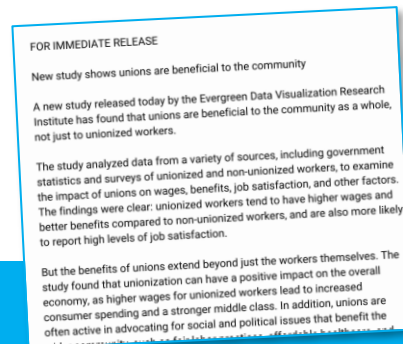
FOR IMMEDIATE RELEASE

New study shows unions are beneficial to the community

A new study released today by the Evergreen Data Visualization Research Institute has found that unions are beneficial to the community as a whole, not just to unionized workers.

The study analyzed data from a variety of sources, including government statistics and surveys of unionized and non-unionized workers, to examine the impact of unions on wages, benefits, job satisfaction, and other factors. The findings were clear: unionized workers tend to have higher wages and better benefits compared to non-unionized workers, and are also more likely to report high levels of job satisfaction.

But the benefits of unions extend beyond just the workers themselves. The study found that unionization can have a positive impact on the overall economy, as higher wages for unionized workers lead to increased consumer spending and a stronger middle class. In addition, unions are often active in advocating for social and political issues that benefit the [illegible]